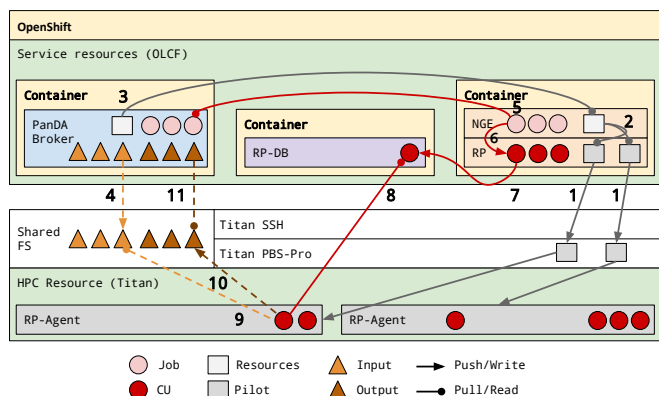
OpenShift

Service resources (OLCF)

Container

3

PanDA Broker

Container

RP-DB

Container

5

NGE

2

6

RP

4

11

8

7

1

1

Shared FS

Titan SSH

Titan PBS-Pro

HPC Resource (Titan)

10

RP-Agent

9

RP-Agent

Job

Resources

Input

Push/Write

CU

Pilot

Output

Pull/Read